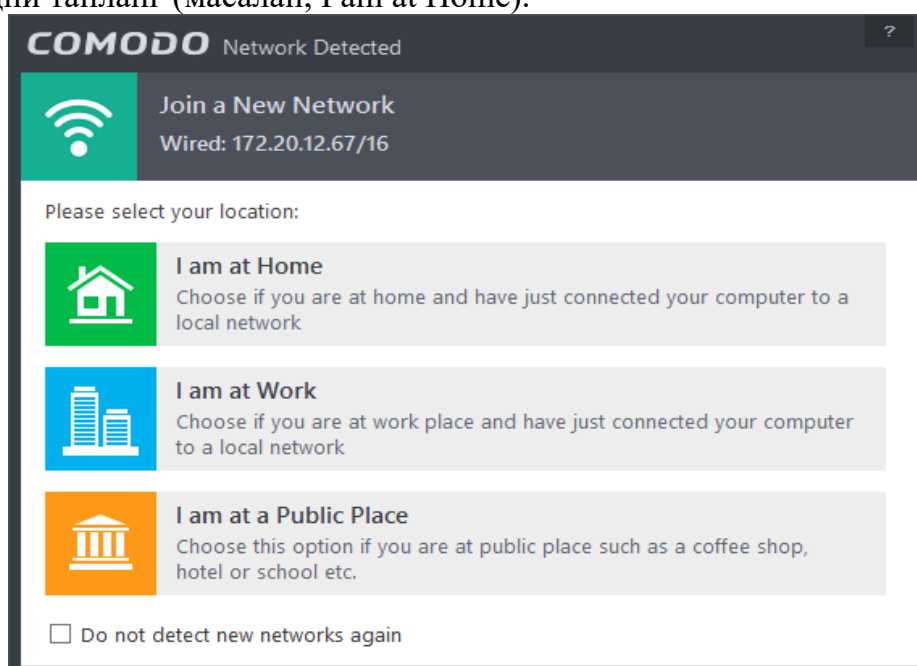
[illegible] танланг (Масалан, I am at Home).

COMODO Network Detected

?

Join a New Network

Wired: 172.20.12.67/16

Please select your location:

I am at Home
Choose if you are at home and have just connected your computer to a local network

I am at Work
Choose if you are at work place and have just connected your computer to a local network

I am at a Public Place
Choose this option if you are at public place such as a coffee shop, hotel or school etc.

Do not detect new networks again